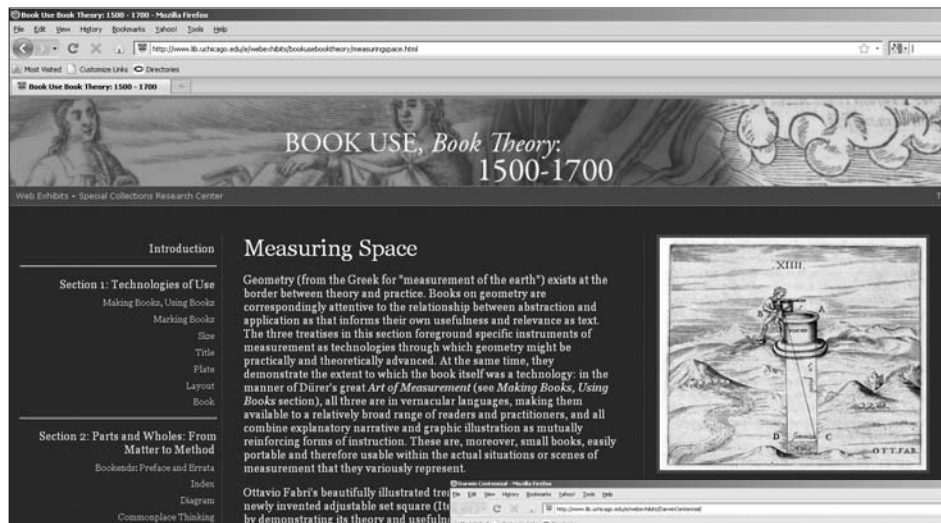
Book Use Book Theory: 1500 - 1700 - Mozilla Firefox

File Edit View History Bookmarks Yahoo! Tools Help

http://www.lib.uchicago.edu/e/webexhibits/bookusebooktheory/measuringspace.html

Most Visited Customize Links Directories

Book Use Book Theory: 1500 - 1700

BOOK USE, *Book Theory*: 1500-1700

Web Exhibits » Special Collections Research Center

Introduction

Section 1: Technologies of Use

Making Books, Using Books

Marking Books

Size

Title

Plate

Layout

Book

Section 2: Parts and Wholes: From Matter to Method

Bookends: Preface and Errata

Index

Diagram

Commonplace Thinking

Measuring Space

Geometry (from the Greek for "measurement of the earth") exists at the border between theory and practice. Books on geometry are correspondingly attentive to the relationship between abstraction and application as that informs their own usefulness and relevance as text. The three treatises in this section foreground specific instruments of measurement as technologies through which geometry might be practically and theoretically advanced. At the same time, they demonstrate the extent to which the book itself was a technology: in the manner of Dürer's great *Art of Measurement* (see *Making Books, Using Books* section), all three are in vernacular languages, making them available to a relatively broad range of readers and practitioners, and all combine explanatory narrative and graphic illustration as mutually reinforcing forms of instruction. These are, moreover, small books, easily portable and therefore usable within the actual situations or scenes of measurement that they variously represent.

Ottavio Fabri's beautifully illustrated tre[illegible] newly invented adjustable set square (It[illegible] by demonstrating its theory and usefuln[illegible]

XIIII.

A

B

D

C

O.T.T.FAB.

Darwin Centennial - Mozilla Firefox

File Edit View History Bookmarks Yahoo! Tools Help

http://www.lib.uchicago.edu/e/webexhibits/DarwinCentennial/